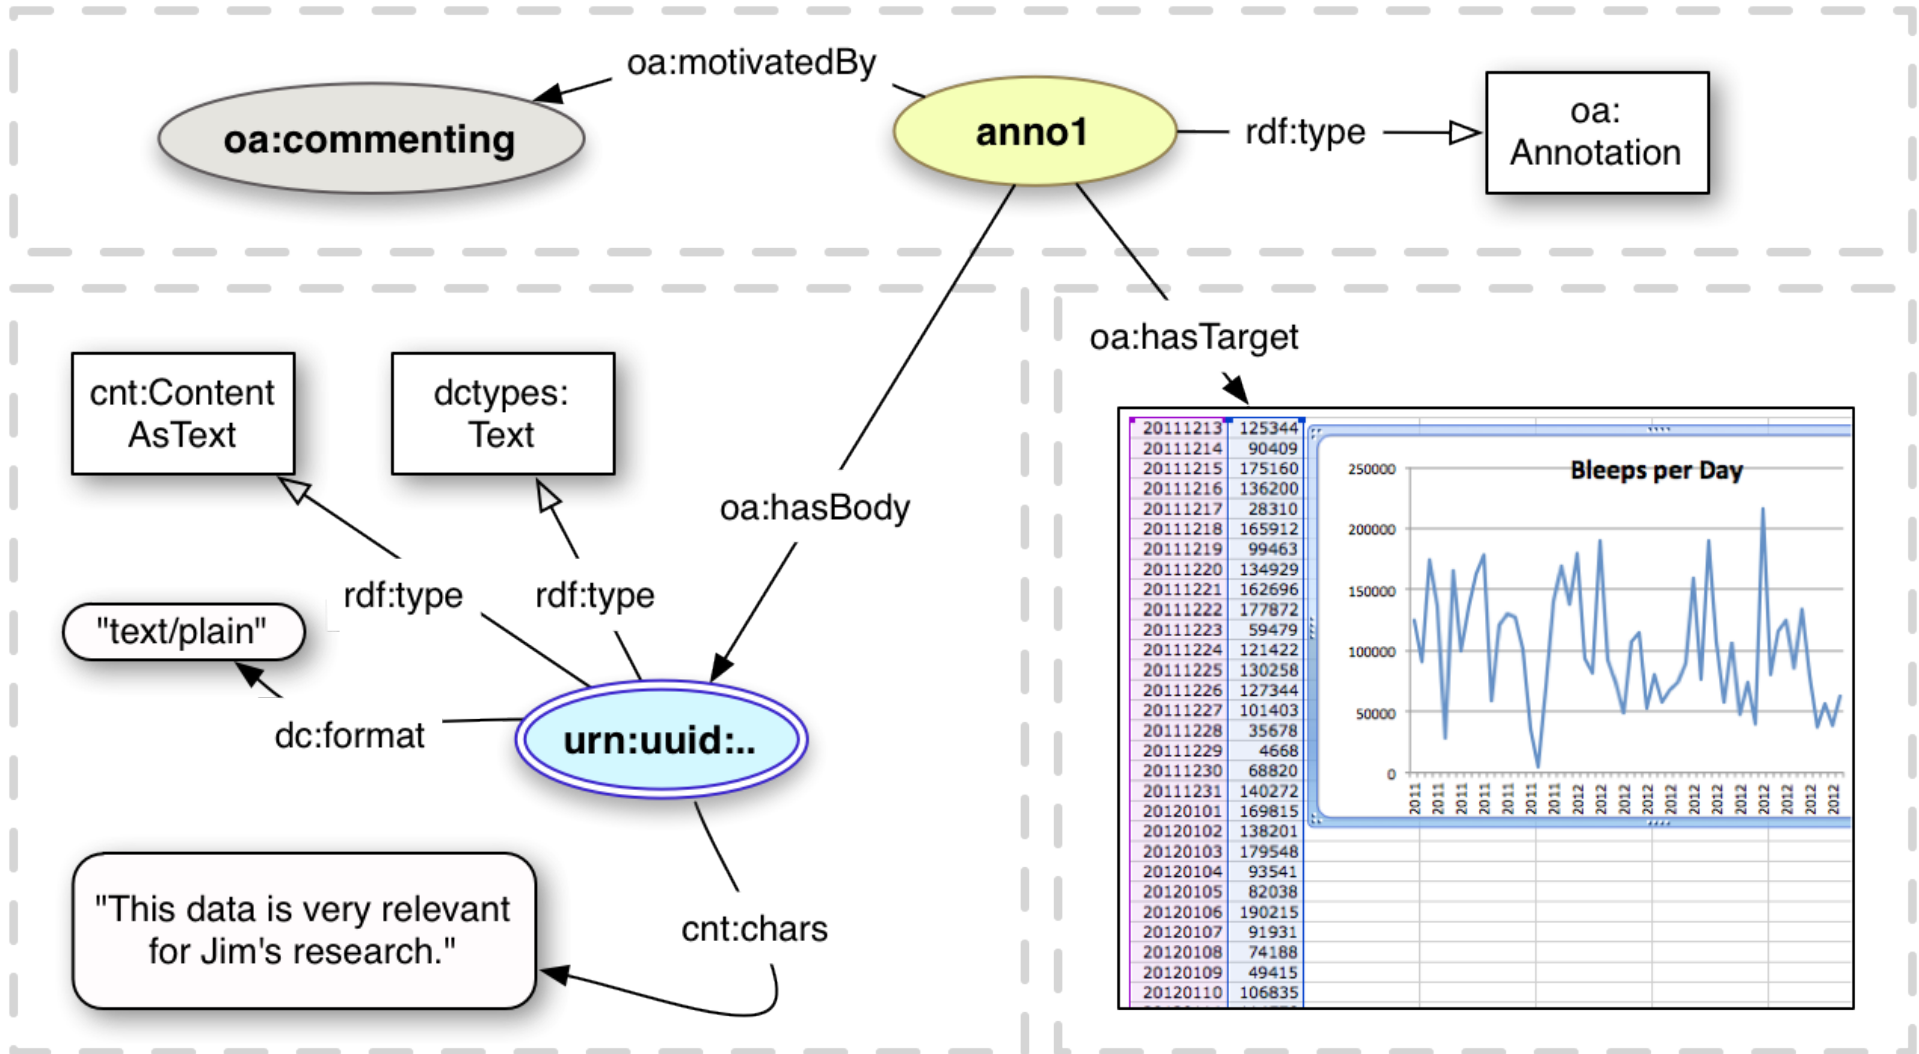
oa:motivatedBy

oa:commenting

anno1

rdf:type

oa: Annotation

oa:hasTarget

cnt:Content AsText

dctypes: Text

oa:hasBody

rdf:type

rdf:type

"text/plain"

dc:format

urn:uuid:..

"This data is very relevant for Jim's research."

cnt:chars

| | |
|---|---|
| 20111213 | 125344 |
| 20111214 | 90409 |
| 20111215 | 175160 |
| 20111216 | 136200 |
| 20111217 | 28310 |
| 20111218 | 165912 |
| 20111219 | 99463 |
| 20111220 | 134929 |
| 20111221 | 162696 |
| 20111222 | 177872 |
| 20111223 | 59479 |
| 20111224 | 121422 |
| 20111225 | 130258 |
| 20111226 | 127344 |
| 20111227 | 101403 |
| 20111228 | 35678 |
| 20111229 | 4668 |
| 20111230 | 68820 |
| 20111231 | 140272 |
| 20120101 | 169815 |
| 20120102 | 138201 |
| 20120103 | 179548 |
| 20120104 | 93541 |
| 20120105 | 82038 |
| 20120106 | 190215 |
| 20120107 | 91931 |
| 20120108 | 74188 |
| 20120109 | 49415 |
| 20120110 | 106835 |

Bleeps per Day

250000
200000
150000
100000
50000
0

2011 2011 2011 2011 2011 2011 2011 2012 2012 2012 2012 2012 2012 2012 2012 2012 2012 2012 2012